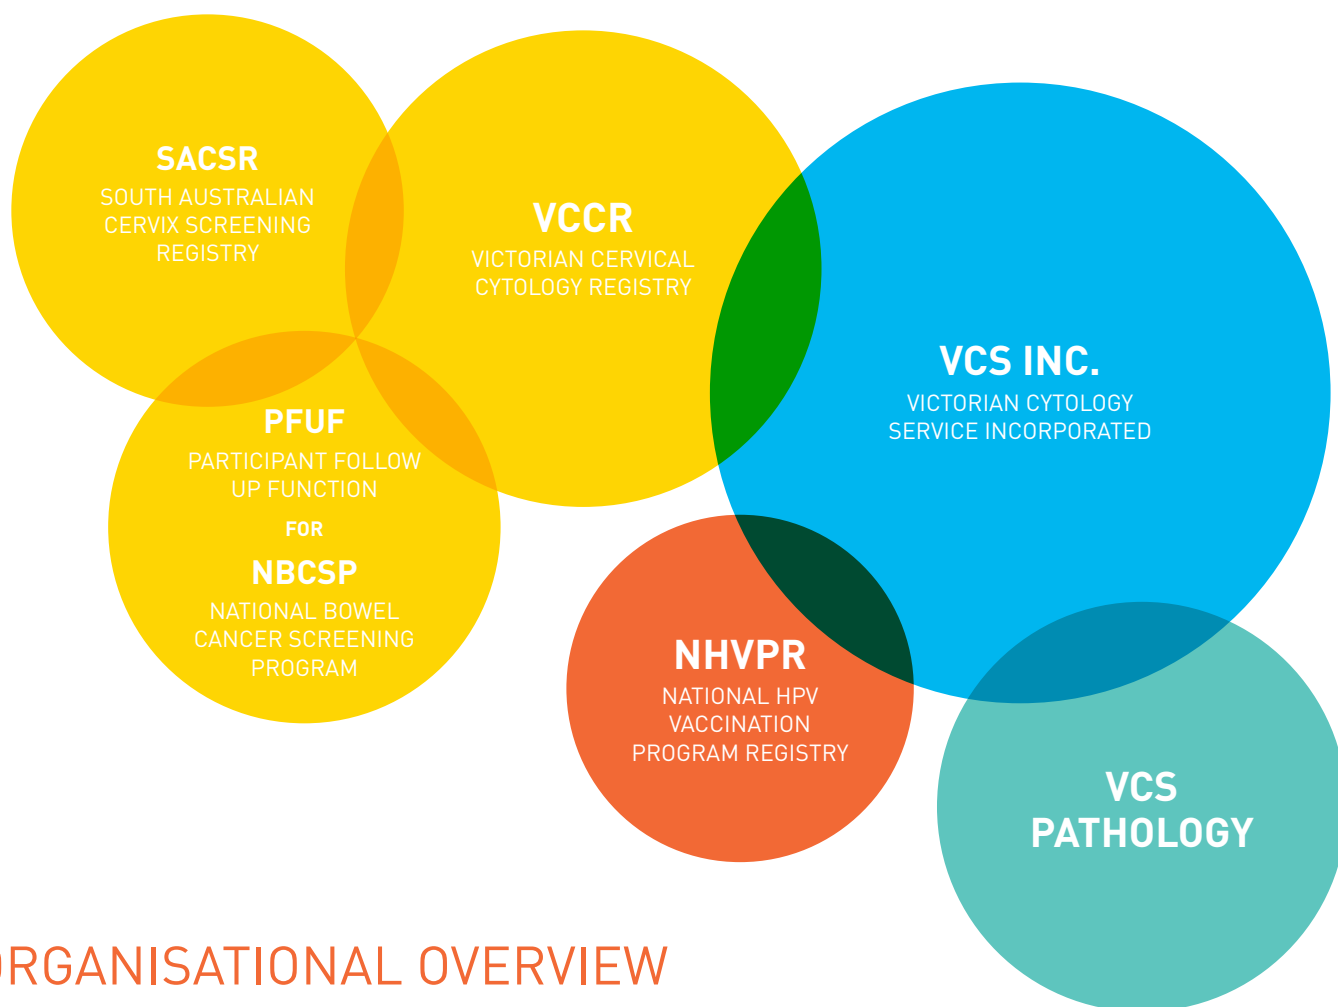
SACSR
SOUTH AUSTRALIAN CERVIX SCREENING REGISTRY

VCCR
VICTORIAN CERVICAL CYTOLOGY REGISTRY

VCS INC.
VICTORIAN CYTOLOGY SERVICE INCORPORATED

PFUF
PARTICIPANT FOLLOW UP FUNCTION
FOR
NBCSP
NATIONAL BOWEL CANCER SCREENING PROGRAM

NHVPR
NATIONAL HPV VACCINATION PROGRAM REGISTRY

VCS PATHOLOGY

RGANISATIONAL OVERVIEW